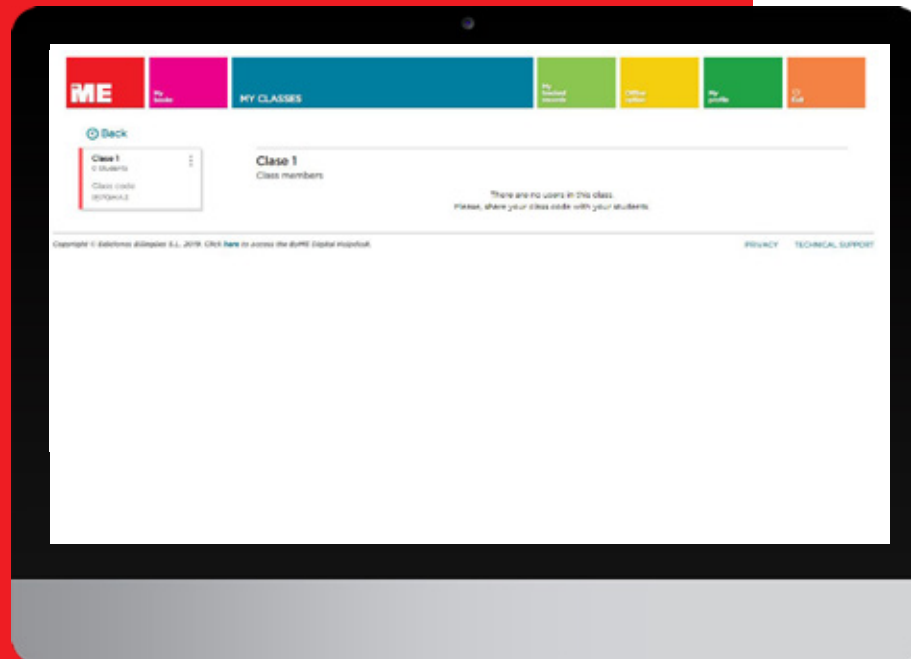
ME

My books

MY CLASSES

My booked lessons

Office online

My profile

Exit

Back

Clase 1
0 students
Class code
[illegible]

Clase 1
Class members

There are no users in this class.
Please, share your class code with your students.

Copyright © Ediciones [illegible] S.L. 2019. Click here to access the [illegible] Digital Helpdesk.

PRIVACY

TECHNICAL SUPPORT